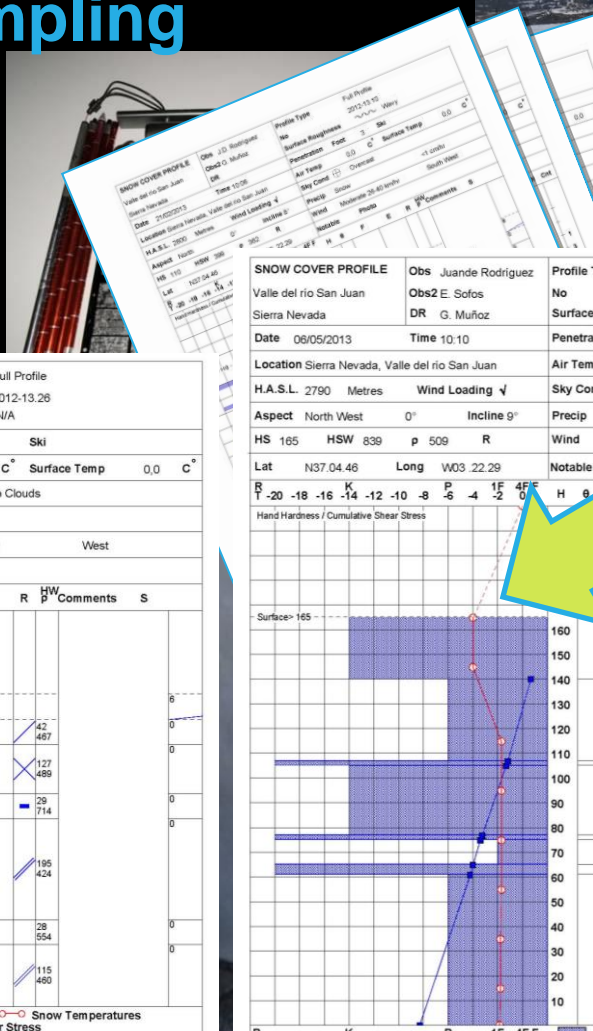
mpling

SNOW COVER PROFILE | Obs J.D. Rodriguez | Profile Type Full Profile
Valle del rio San Juan | Obs2 O. Muñoz | No 2012-13.10
Sierra Nevada | DR | Surface Roughness Wavy
Date 21/02/2013 | Time 13:06 | Penetration Foot 3 Ski
Location Sierra Nevada, Valle del rio San Juan | Air Temp 0,0 C° Surface Temp 0,0 C°
H.A.S.L. 2600 Metres Wind Loading √ | Sky Cond Overcast
Aspect North 0° Incline 8° | Precip Snow <1 cm/hr
HS 110 HSW 398 ρ 362 R | Wind Moderate 26-40 km/hr South West
Lat N37.04.46 Long W03 22.29 | Notable Photo
R P HW Comments S

| SNOW COVER PROFILE | Obs Juande Rodriguez | Profile T |
|---|---|---|
| Valle del rio San Juan | Obs2 E. Sofos | No |
| Sierra Nevada | DR G. Muñoz | Surface |
| Date 06/05/2013 | Time 10:10 | Penetra |
| Location Sierra Nevada, Valle del rio San Juan | | Air Tem |
| H.A.S.L. 2790 Metres | Wind Loading √ | Sky Co |
| Aspect North West 0° | Incline 9° | Precip |
| HS 165 HSW 839 ρ 509 R | | Wind |
| Lat N37.04.46 | Long W03 22.29 | Notable |

R T -20 -18 -16 K -14 -12 -10 -8 P -6 -4 1F -2 4F 0 F H θ
Hand Hardness / Cumulative Shear Stress
Surface> 165
160 150 140 130 120 110 100 90 80 70 60 50 40 30 20 10

ull Profile
012-13.26
N/A
Ski
C° Surface Temp 0,0 C°
Clouds
West
R P HW Comments S
42 467
127 489
29 714
195 424
28 554
115 460
6
0
0
0
0
0
0
Snow Temperatures
r Stress